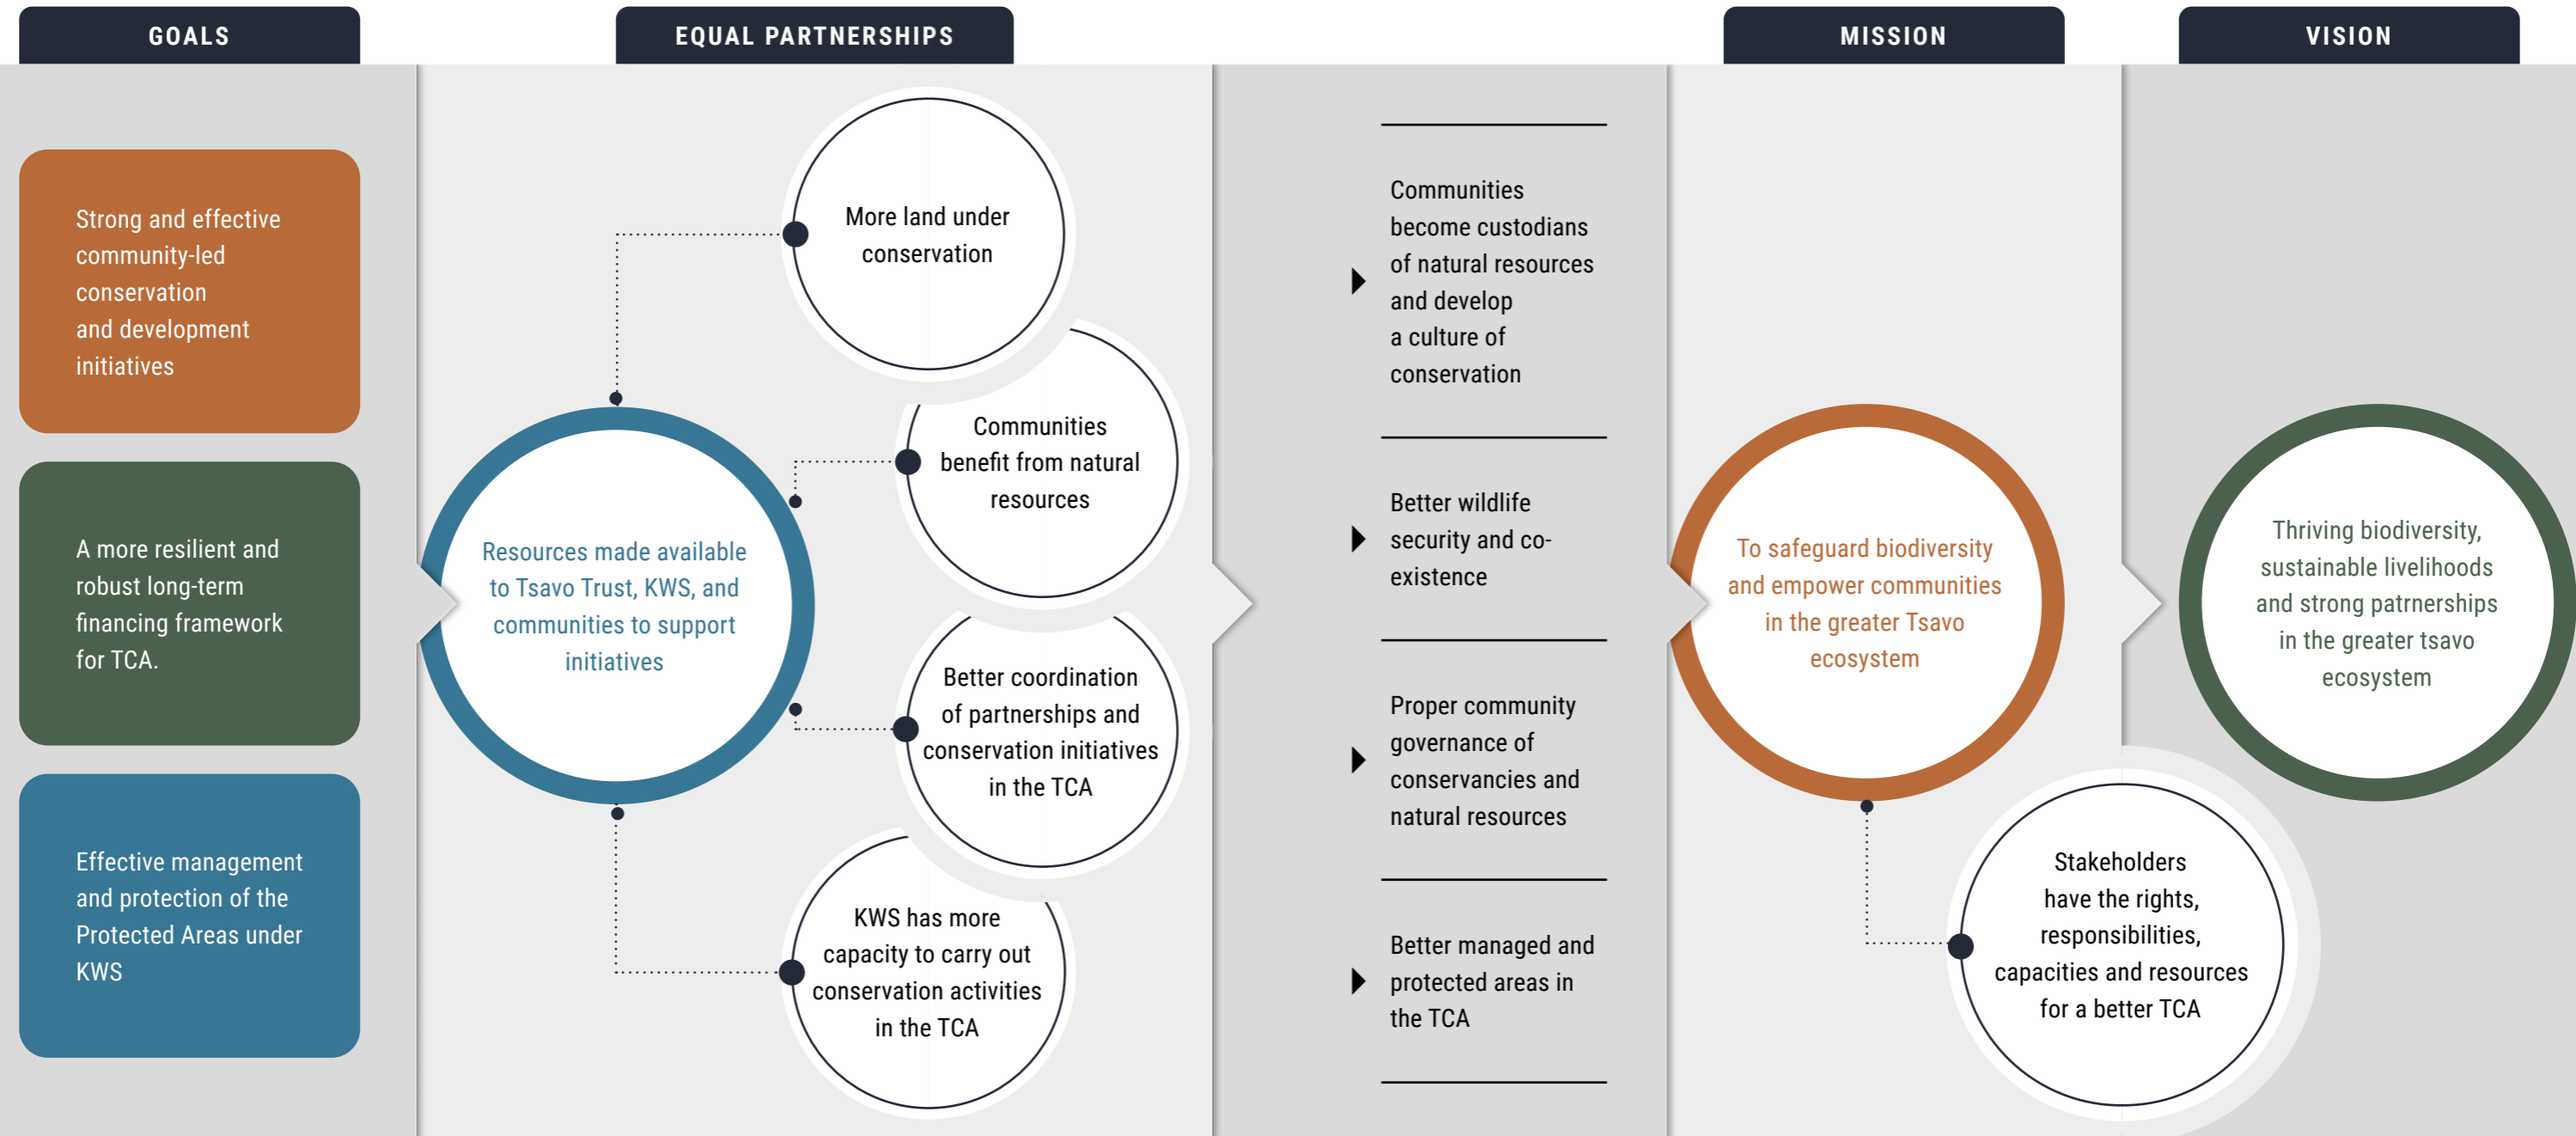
GOALS

Strong and effective community-led conservation and development initiatives

A more resilient and robust long-term financing framework for TCA.

Effective management and protection of the Protected Areas under KWS

EQUAL PARTNERSHIPS

Resources made available to Tsavo Trust, KWS, and communities to support initiatives

More land under conservation

Communities benefit from natural resources

Better coordination of partnerships and conservation initiatives in the TCA

KWS has more capacity to carry out conservation activities in the TCA

Communities become custodians of natural resources and develop a culture of conservation

Better wildlife security and co-existence

Proper community governance of conservancies and natural resources

Better managed and protected areas in the TCA

MISSION

To safeguard biodiversity and empower communities in the greater Tsavo ecosystem

Stakeholders have the rights, responsibilities, capacities and resources for a better TCA

VISION

Thriving biodiversity, sustainable livelihoods and strong patrnerships in the greater tsavo ecosystem